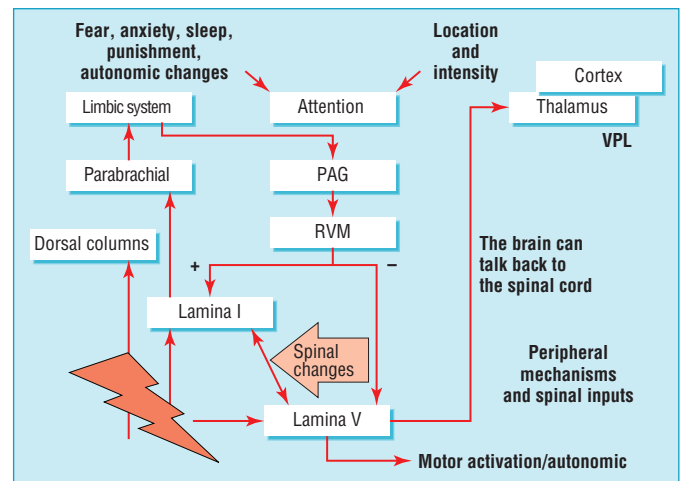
Fear, anxiety, sleep, punishment, autonomic changes

Location and intensity

Cortex

Limbic system

Attention

Thalamus

VPL

Parabrachial

PAG

RVM

Dorsal columns

The brain can talk back to the spinal cord

+

–

Lamina I

Spinal changes

Peripheral mechanisms and spinal inputs

Lamina V

Motor activation/autonomic